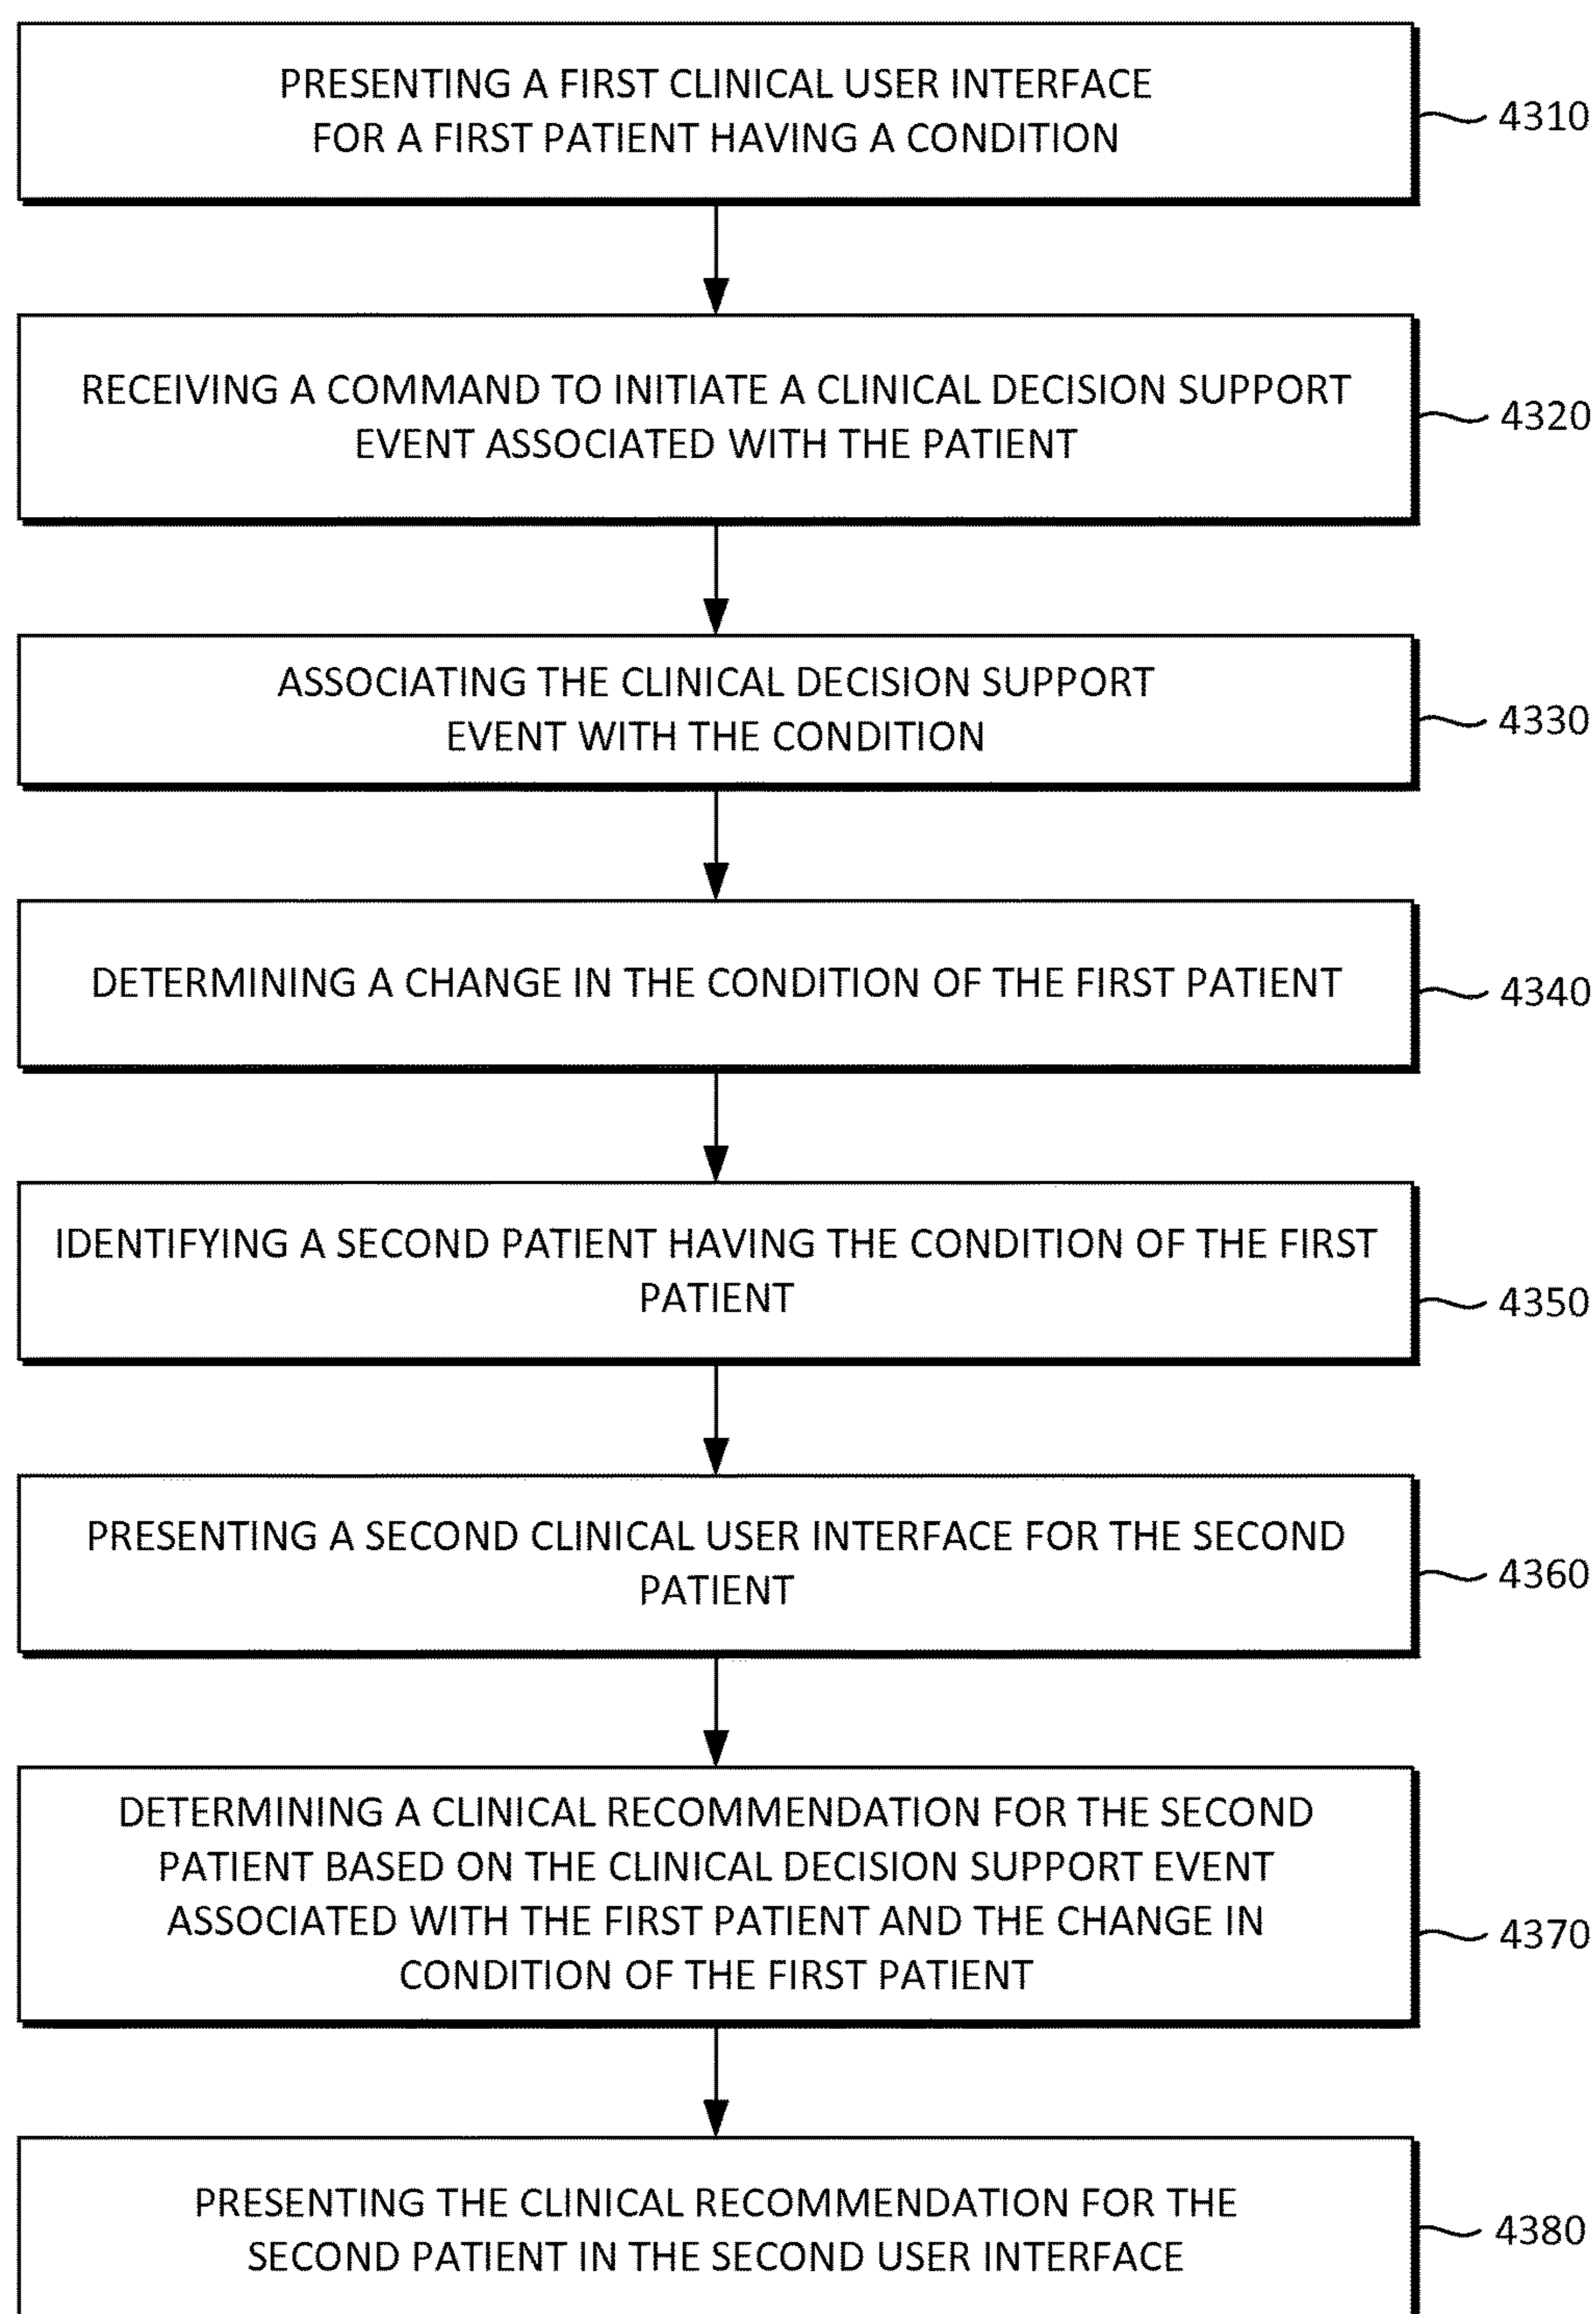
PRESENTING A FIRST CLINICAL USER INTERFACE FOR A FIRST PATIENT HAVING A CONDITION

4310

RECEIVING A COMMAND TO INITIATE A CLINICAL DECISION SUPPORT EVENT ASSOCIATED WITH THE PATIENT

4320

ASSOCIATING THE CLINICAL DECISION SUPPORT EVENT WITH THE CONDITION

4330

DETERMINING A CHANGE IN THE CONDITION OF THE FIRST PATIENT

4340

IDENTIFYING A SECOND PATIENT HAVING THE CONDITION OF THE FIRST PATIENT

4350

PRESENTING A SECOND CLINICAL USER INTERFACE FOR THE SECOND PATIENT

4360

DETERMINING A CLINICAL RECOMMENDATION FOR THE SECOND PATIENT BASED ON THE CLINICAL DECISION SUPPORT EVENT ASSOCIATED WITH THE FIRST PATIENT AND THE CHANGE IN CONDITION OF THE FIRST PATIENT

4370

PRESENTING THE CLINICAL RECOMMENDATION FOR THE SECOND PATIENT IN THE SECOND USER INTERFACE

4380